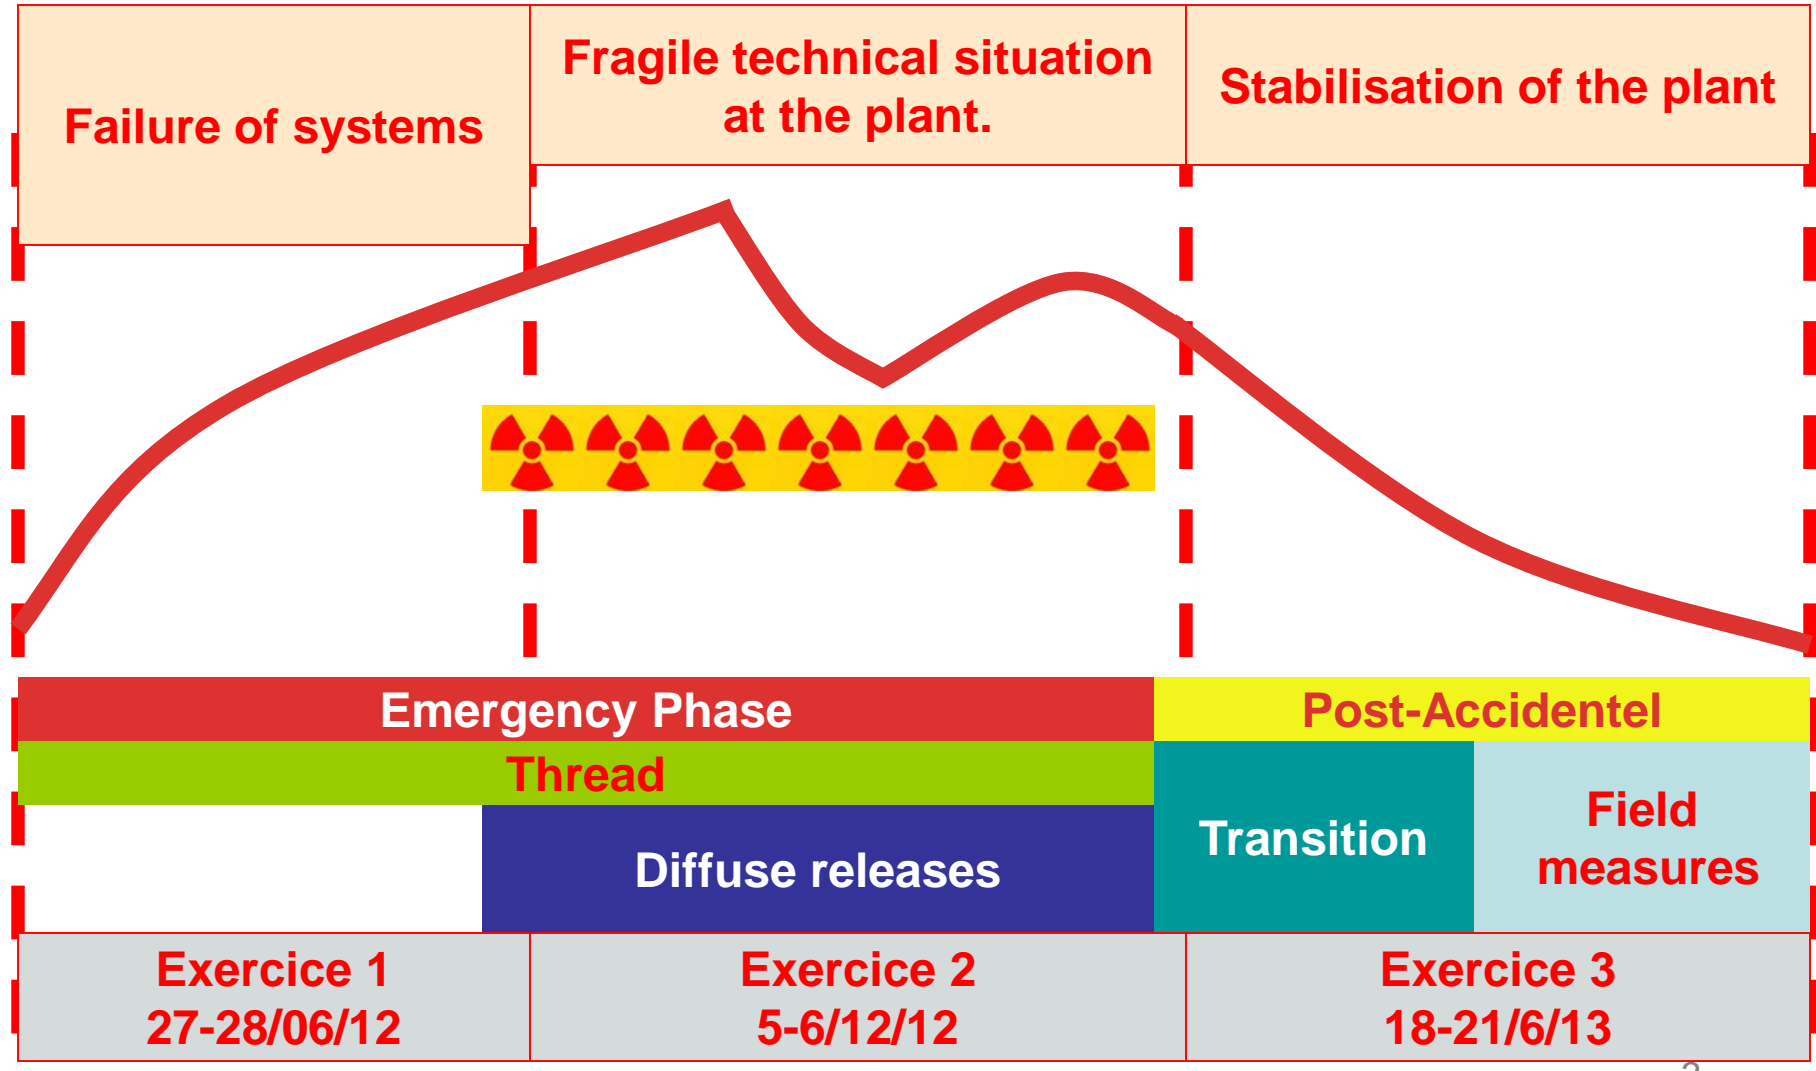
Failure of systems

Fragile technical situation at the plant.

Stabilisation of the plant

Emergency Phase

Post-Accidentel

Thread

Diffuse releases

Transition

Field measures

Exercice 1
27-28/06/12

Exercice 2
5-6/12/12

Exercice 3
18-21/6/13